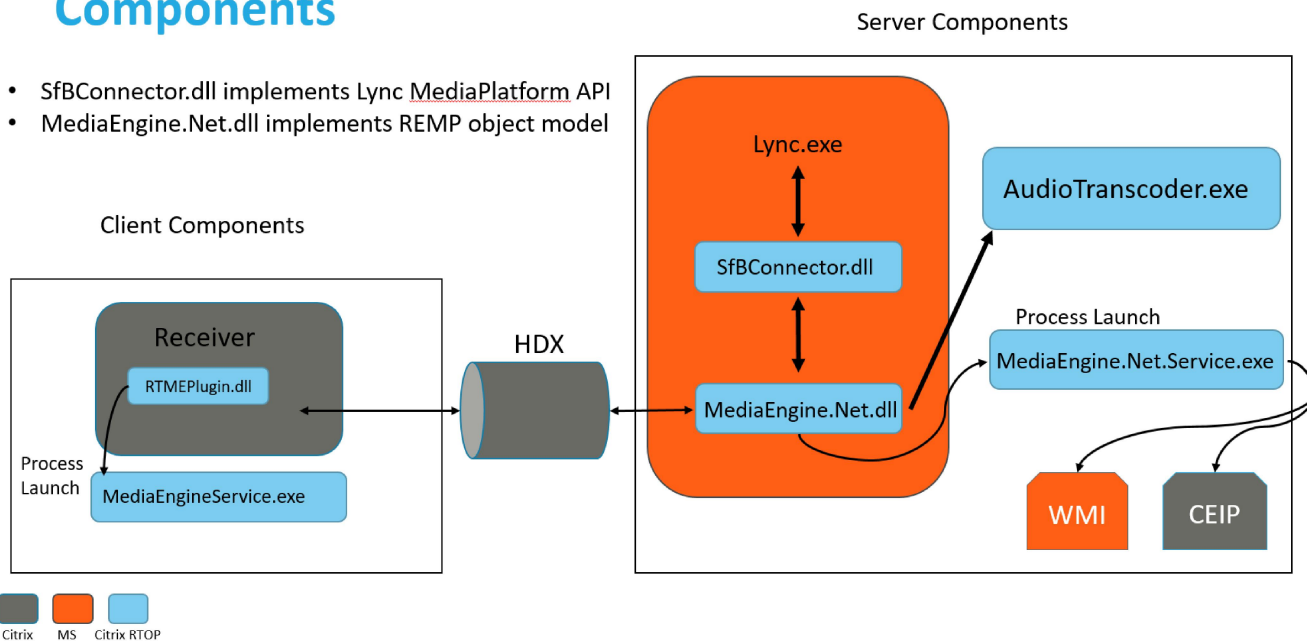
Components

- SfBConnector.dll implements Lync MediaPlatform API
- MediaEngine.Net.dll implements REMP object model

Server Components

Client Components

Receiver

RTMEPlugin.dll

Process Launch

MediaEngineService.exe

HDX

Lync.exe

SfBConnector.dll

MediaEngine.Net.dll

AudioTranscoder.exe

Process Launch

MediaEngine.Net.Service.exe

WMI

CEIP

Citrix MS Citrix RTOP